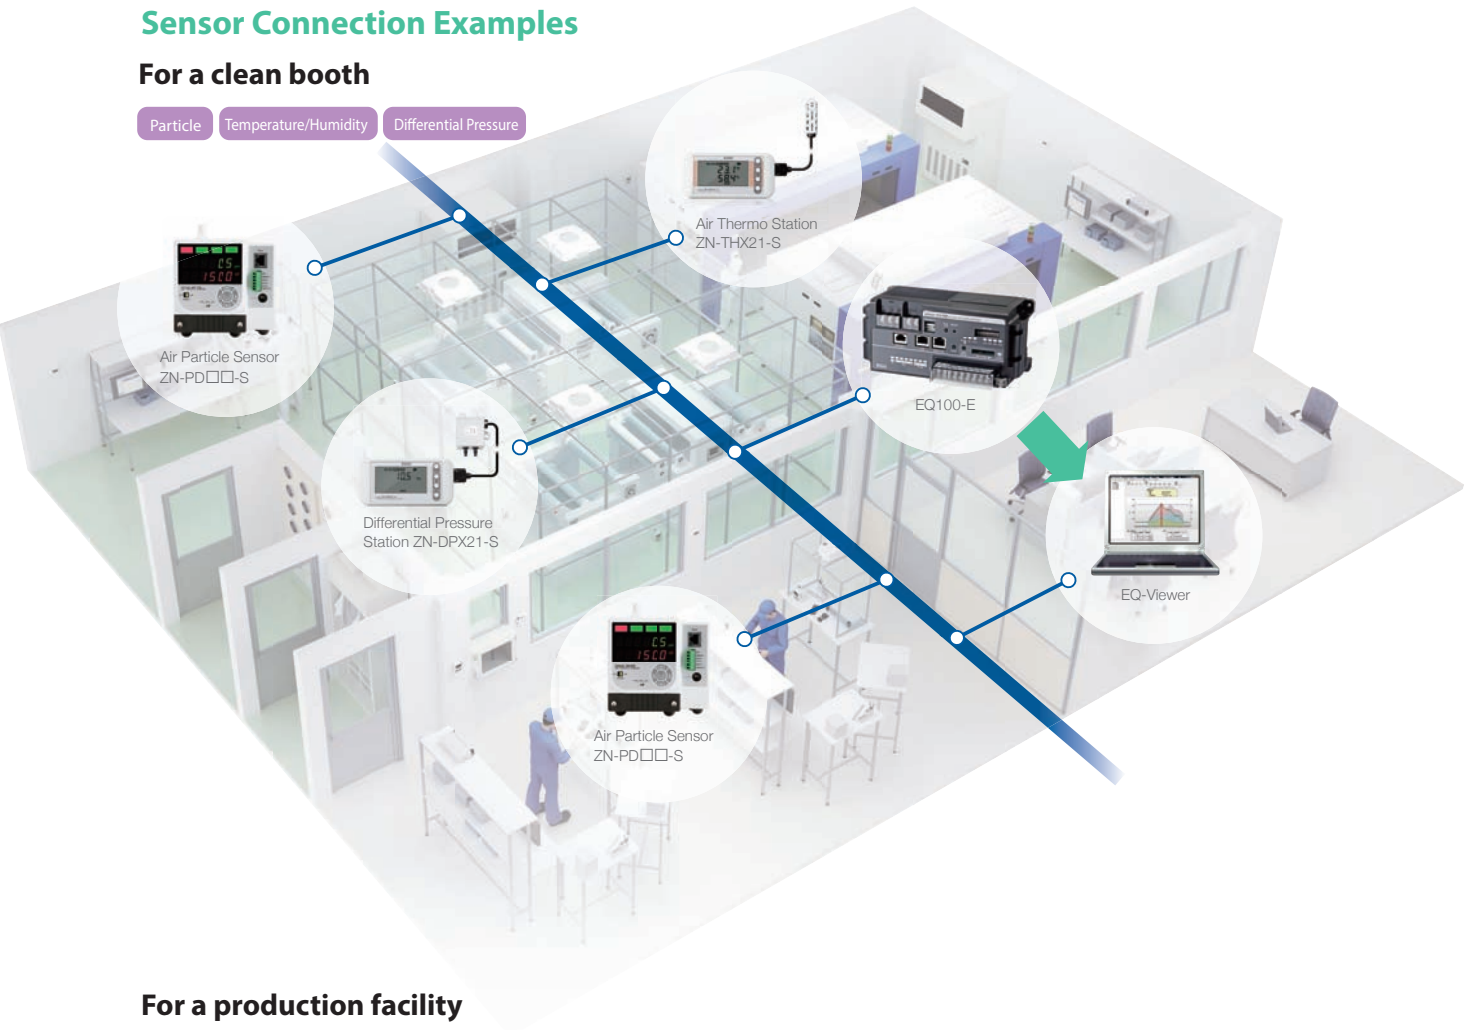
Sensor Connection Examples

For a clean booth

Particle

Temperature/Humidity

Differential Pressure

Air Thermo Station
ZN-THX21-S

Air Particle Sensor
ZN-PD□□-S

EQ100-E

Differential Pressure Station ZN-DPX21-S

EQ-Viewer

Air Particle Sensor
ZN-PD□□-S

For a production facility